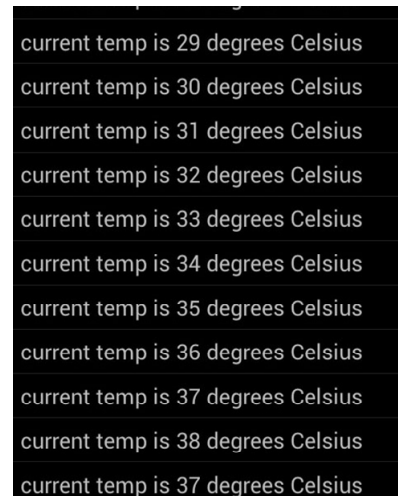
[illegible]

current temp is 29 degrees Celsius

current temp is 30 degrees Celsius

current temp is 31 degrees Celsius

current temp is 32 degrees Celsius

current temp is 33 degrees Celsius

current temp is 34 degrees Celsius

current temp is 35 degrees Celsius

current temp is 36 degrees Celsius

current temp is 37 degrees Celsius

current temp is 38 degrees Celsius

current temp is 37 degrees Celsius